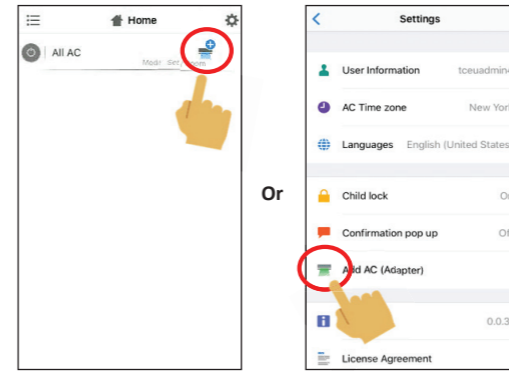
Home

All AC

Mode Set Room

Or

Settings

User Information tceuadmin

AC Time zone New York

Languages English (United States

Child lock Of

Confirmation pop up Of

Add AC (Adapter)

0.0.3

License Agreement